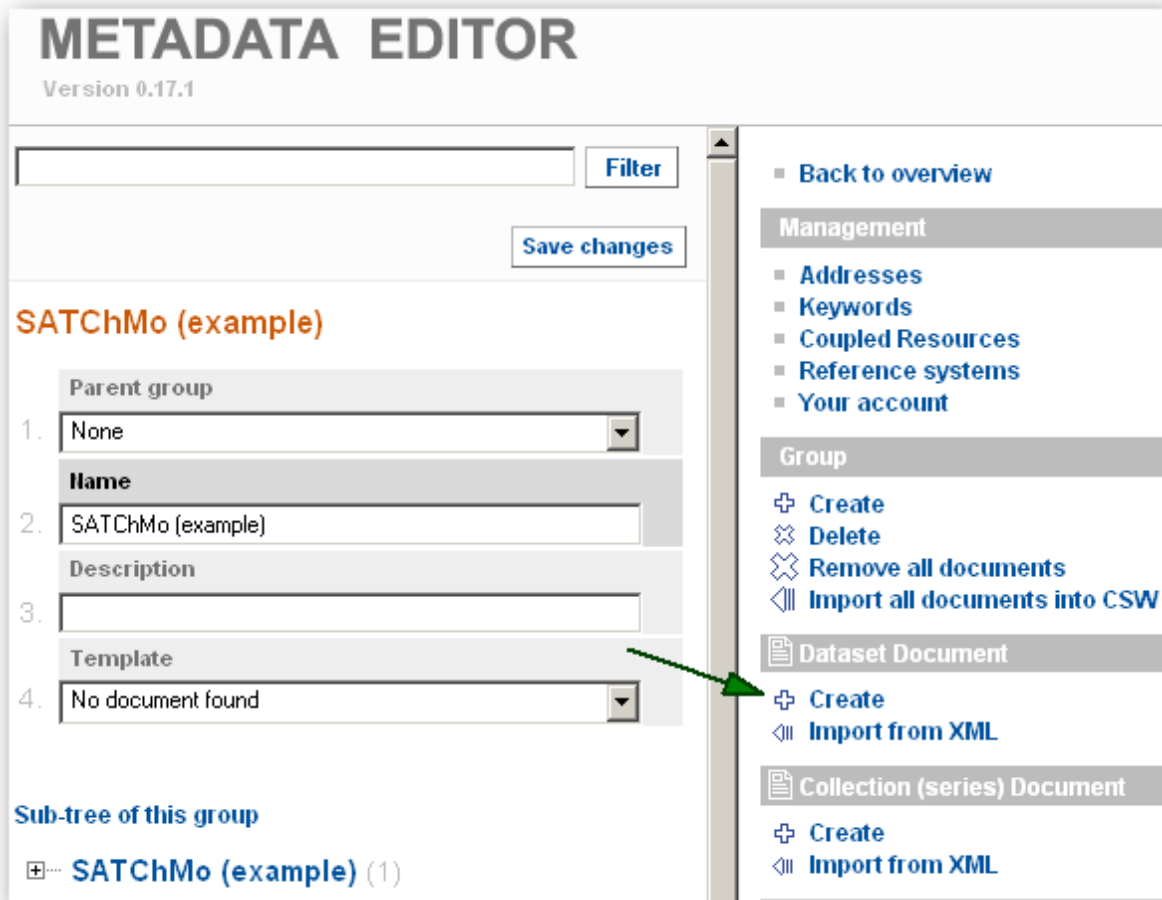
METADATA EDITOR
Version 0.17.1

Filter

Save changes

SATChMo (example)

Parent group
1. None

Name
2. SATChMo (example)

Description
3.

Template
4. No document found

Sub-tree of this group

SATChMo (example) (1)

Back to overview

Management

Addresses
Keywords
Coupled Resources
Reference systems
Your account

Group

Create
Delete
Remove all documents
Import all documents into CSW

Dataset Document

Create
Import from XML

Collection (series) Document

Create
Import from XML